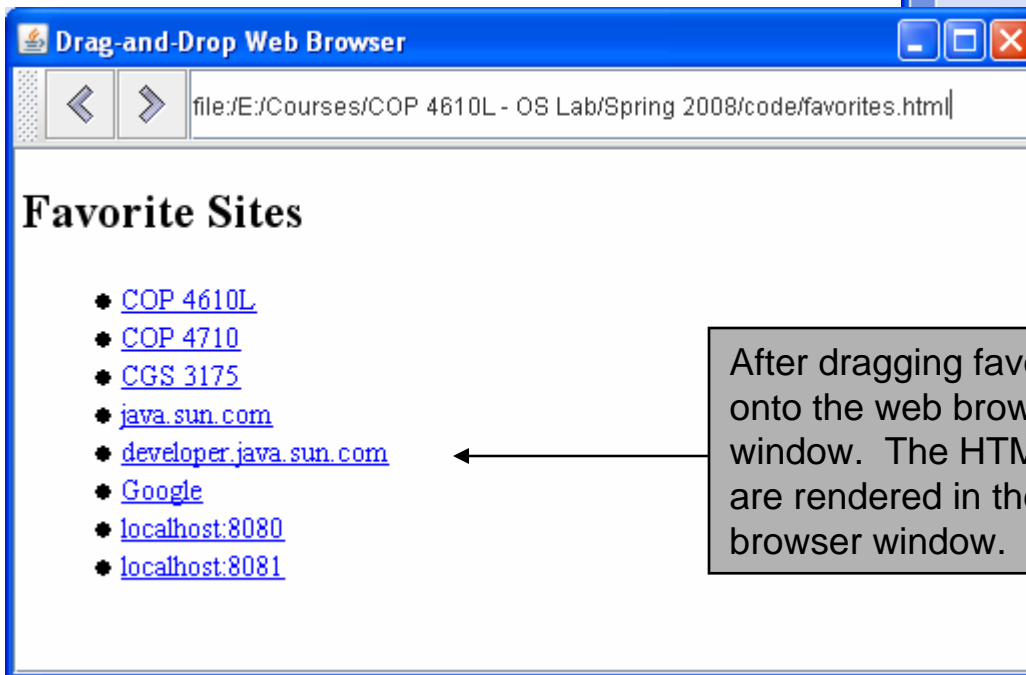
Drag-and-Drop Web Browser

file:/E:/Courses/COP 4610L - OS Lab/Spring 2008/code/favorites.html

Favorite Sites

- COP 4610L
- COP 4710
- CGS 3175
- java.sun.com
- developer.java.sun.com
- Google
- localhost:8080
- localhost:8081

After dragging fav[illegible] onto the web brow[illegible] window. The HTM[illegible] are rendered in th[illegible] browser window.